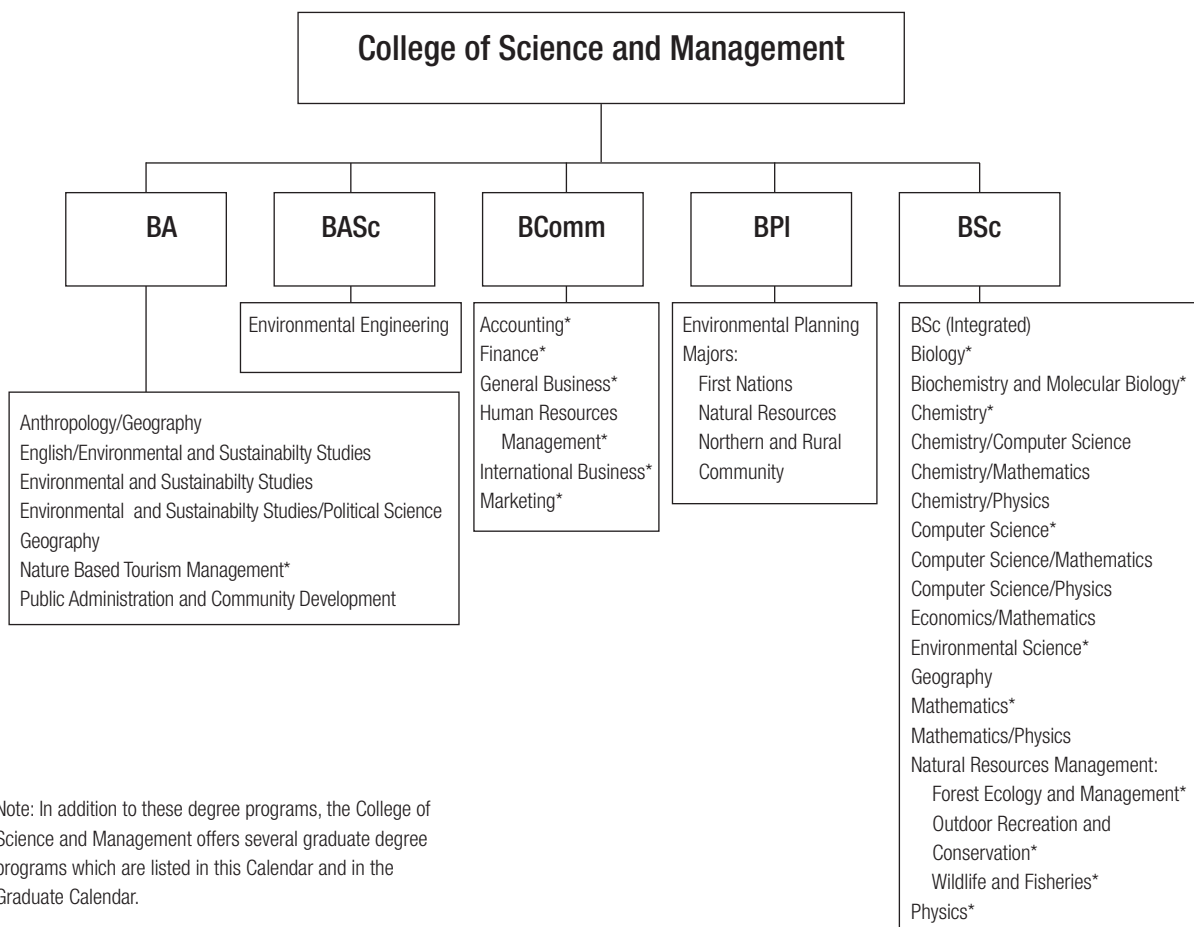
College of Science and Management

BA

Anthropology/Geography
English/Environmental and Sustainabilty Studies
Environmental and Sustainabilty Studies
Environmental and Sustainabilty Studies/Political Science
Geography
Nature Based Tourism Management*
Public Administration and Community Development

BASc

Environmental Engineering

BComm

Accounting*
Finance*
General Business*
Human Resources Management*
International Business*
Marketing*

BPI

Environmental Planning
Majors:
First Nations
Natural Resources
Northern and Rural Community

BSc

BSc (Integrated)
Biology*
Biochemistry and Molecular Biology*
Chemistry*
Chemistry/Computer Science
Chemistry/Mathematics
Chemistry/Physics
Computer Science*
Computer Science/Mathematics
Computer Science/Physics
Economics/Mathematics
Environmental Science*
Geography
Mathematics*
Mathematics/Physics
Natural Resources Management:
Forest Ecology and Management*
Outdoor Recreation and Conservation*
Wildlife and Fisheries*
Physics*

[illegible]ote: In addition to these degree programs, the College of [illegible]cience and Management offers several graduate degree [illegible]rograms which are listed in this Calendar and in the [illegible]raduate Calendar.